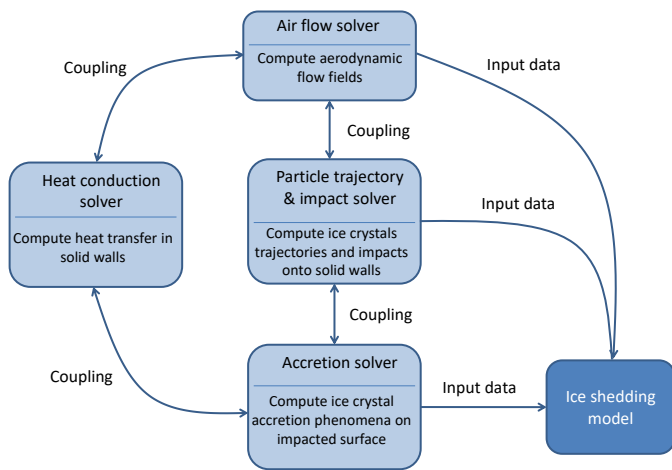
Air flow solver

Compute aerodynamic flow fields

Coupling

Input data

Coupling

Heat conduction solver

Compute heat transfer in solid walls

Particle trajectory & impact solver

Compute ice crystals trajectories and impacts onto solid walls

Input data

Coupling

Coupling

Accretion solver

Compute ice crystal accretion phenomena on impacted surface

Input data

Ice shedding model